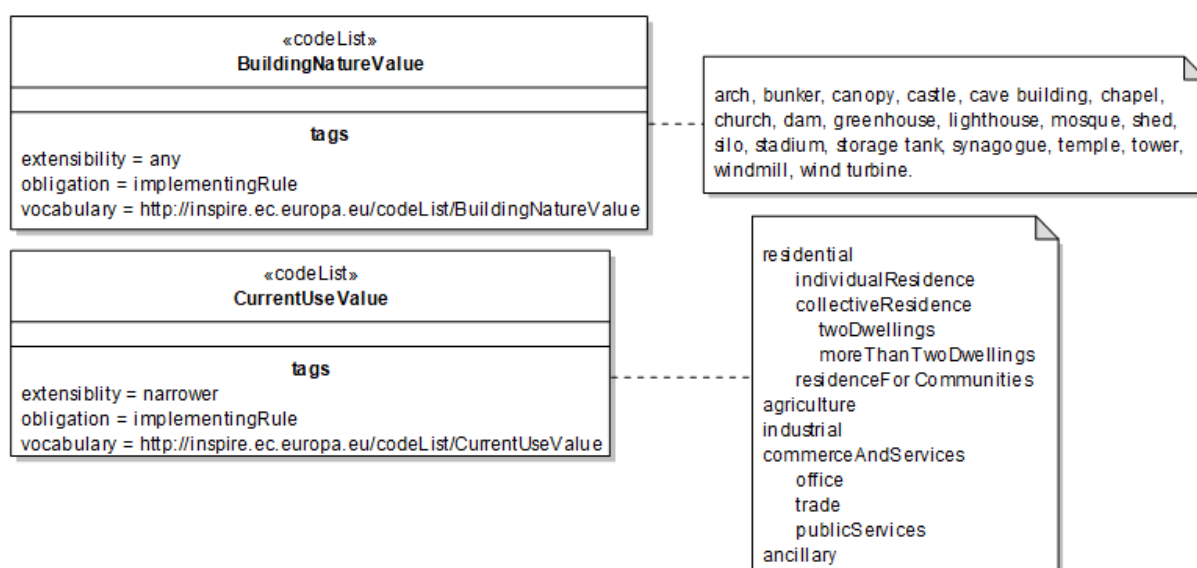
«codeList»
BuildingNatureValue

tags
extensibility = any
obligation = implementingRule
vocabulary = http://inspire.ec.europa.eu/codeList/BuildingNatureValue

arch, bunker, canopy, castle, cave building, chapel, church, dam, greenhouse, lighthouse, mosque, shed, silo, stadium, storage tank, synagogue, temple, tower, windmill, wind turbine.

«codeList»
CurrentUseValue

tags
extensiblity = narrower
obligation = implementingRule
vocabulary = http://inspire.ec.europa.eu/codeList/CurrentUseValue

residential
individualResidence
collectiveResidence
twoDwellings
moreThanTwoDwellings
residenceFor Communities
agriculture
industrial
commerceAndServices
office
trade
publicServices
ancillary